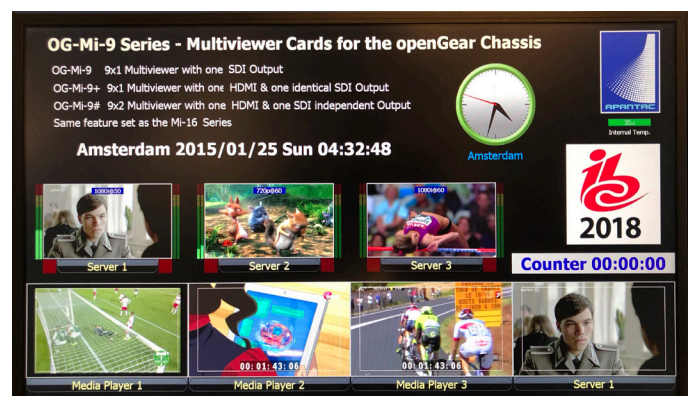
OG-Mi-9 Series - Multiviewer Cards for the openGear Chassis

OG-Mi-9 9x1 Multiviewer with one SDI Output
OG-Mi-9+ 9x1 Multiviewer with one HDMI & one identical SDI Output
OG-Mi-9# 9x2 Multiviewer with one HDMI & one SDI independent Output
Same feature set as the Mi-16 Series

Amsterdam 2015/01/25 Sun 04:32:48

Amsterdam

APANTAC

Internal Temp.

IBC 2018

1080i@50

720p@60

1080i@50

Server 1

Server 2

Server 3

Counter 00:00:00

00:01:43:06

00:01:43:06

Media Player 1

Media Player 2

Media Player 3

Server 1